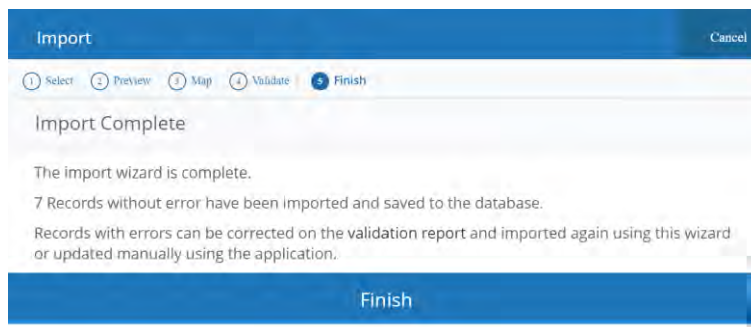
Import

Cancel

1 Select 2 Preview 3 Map 4 Validate 5 Finish

Import Complete

The import wizard is complete.

7 Records without error have been imported and saved to the database.

Records with errors can be corrected on the validation report and imported again using this wizard or updated manually using the application.

Finish